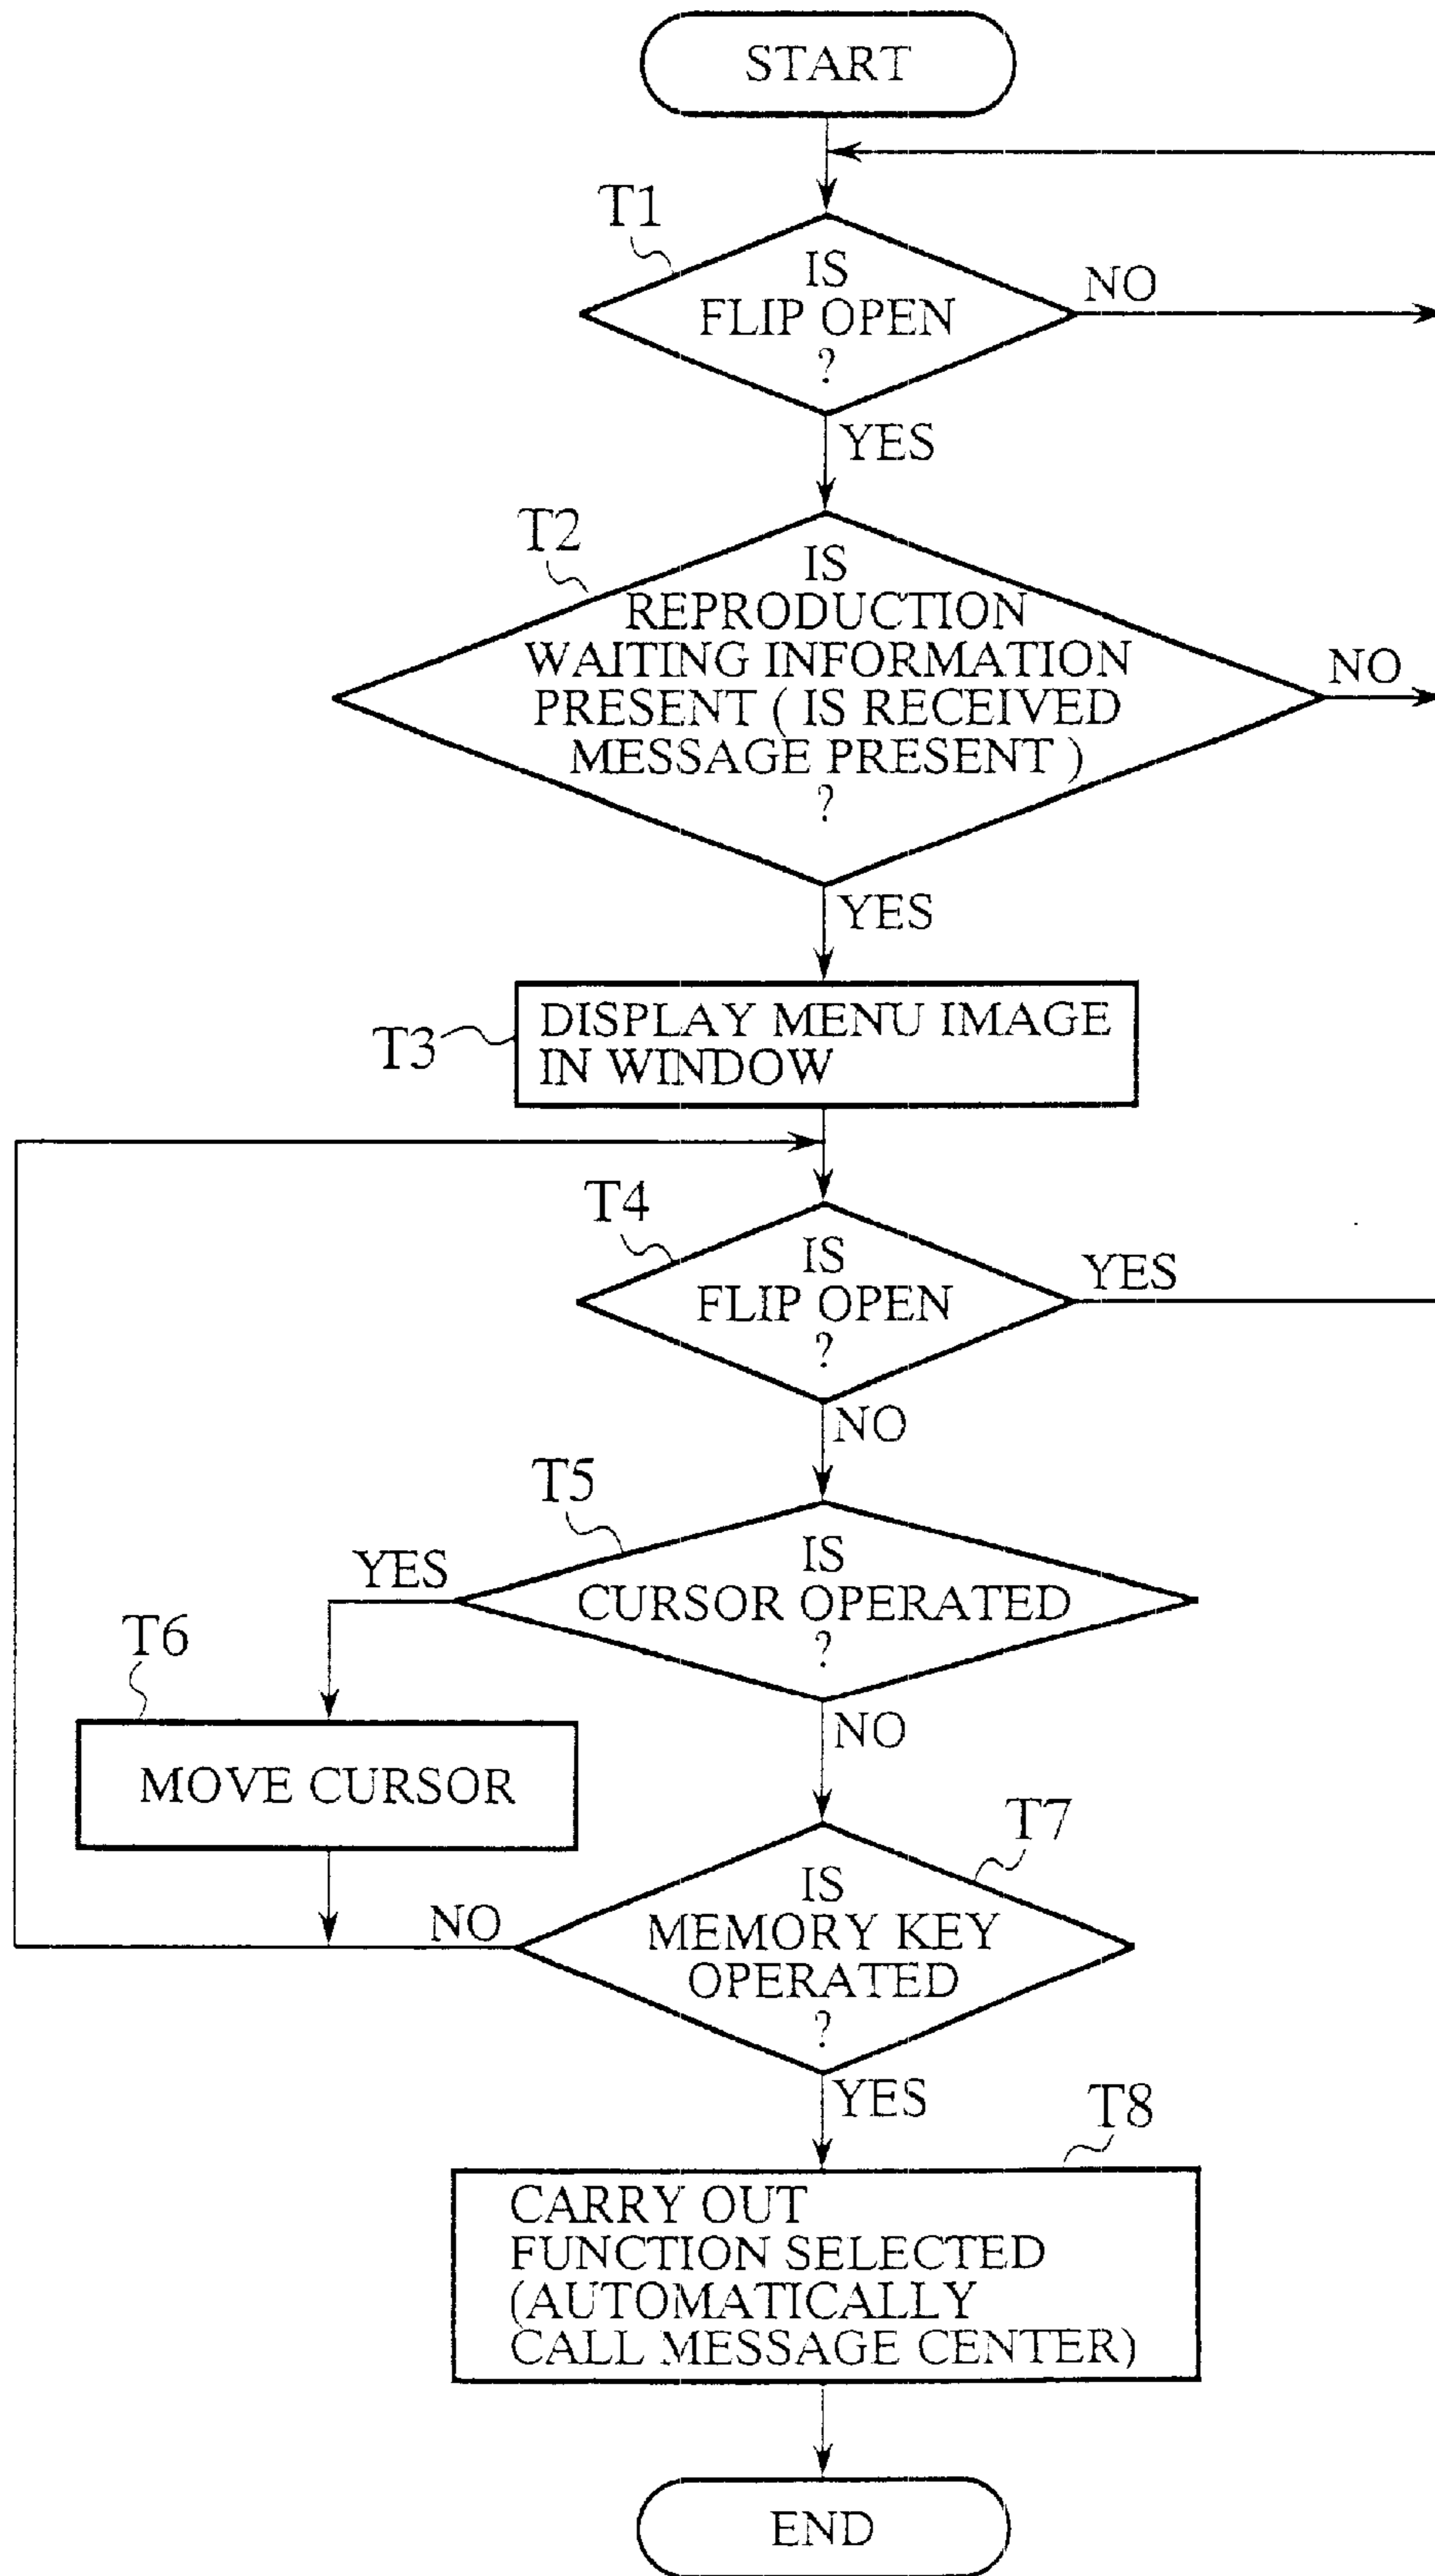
START

T1
IS FLIP OPEN ?
NO
YES

T2
IS REPRODUCTION WAITING INFORMATION PRESENT ( IS RECEIVED MESSAGE PRESENT ) ?
NO
YES

T3
DISPLAY MENU IMAGE IN WINDOW

T4
IS FLIP OPEN ?
YES
NO

T5
IS CURSOR OPERATED ?
YES
NO

T6
MOVE CURSOR

T7
IS MEMORY KEY OPERATED ?
NO
YES

T8
CARRY OUT FUNCTION SELECTED (AUTOMATICALLY CALL MESSAGE CENTER)

END